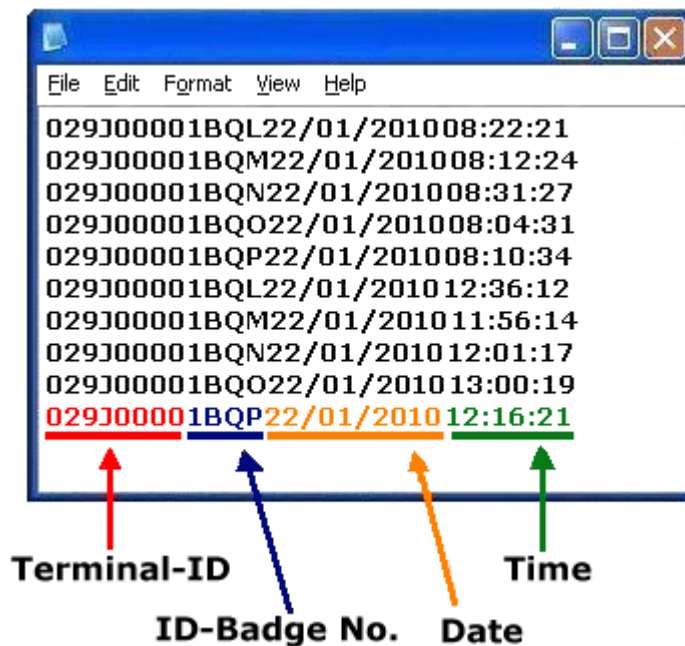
File Edit Format View Help

029J00001BQL22/01/201008:22:21
029J00001BQM22/01/201008:12:24
029J00001BQN22/01/201008:31:27
029J00001BQO22/01/201008:04:31
029J00001BQP22/01/201008:10:34
029J00001BQL22/01/201012:36:12
029J00001BQM22/01/201011:56:14
029J00001BQN22/01/201012:01:17
029J00001BQO22/01/201013:00:19
029J0000 1BQP 22/01/2010 12:16:21

Terminal-ID
ID-Badge No.
Date
Time